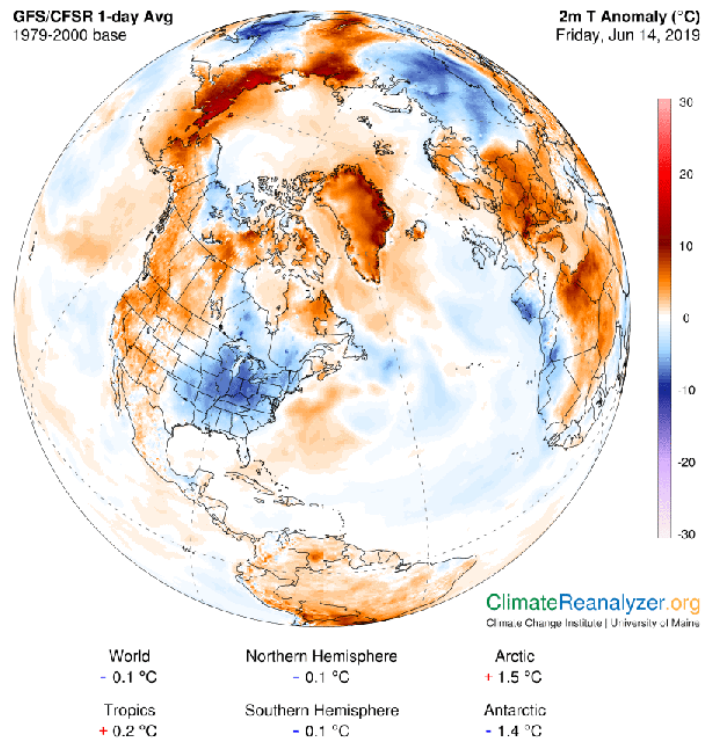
GFS/CFSR 1-day Avg
1979-2000 base

2m T Anomaly (°C)
Friday, Jun 14, 2019

30
20
10
0
-10
-20
-30

ClimateReanalyzer.org
Climate Change Institute | University of Maine

World
- 0.1 °C

Northern Hemisphere
- 0.1 °C

Arctic
+ 1.5 °C

Tropics
+ 0.2 °C

Southern Hemisphere
- 0.1 °C

Antarctic
- 1.4 °C